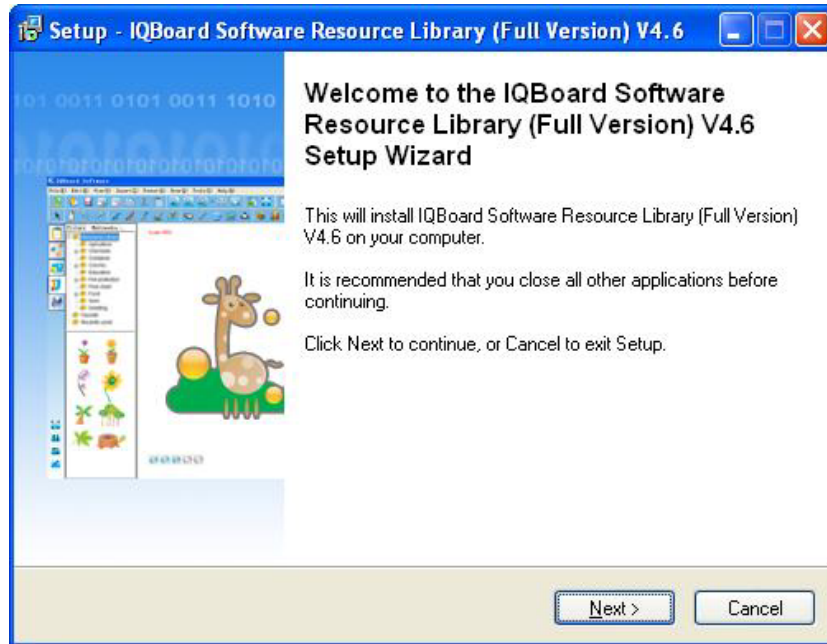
Setup - IQBoard Software Resource Library (Full Version) V4.6

101 0011 0101 0011 1010

Welcome to the IQBoard Software Resource Library (Full Version) V4.6 Setup Wizard

This will install IQBoard Software Resource Library (Full Version) V4.6 on your computer.

It is recommended that you close all other applications before continuing.

Click Next to continue, or Cancel to exit Setup.

Next >

Cancel